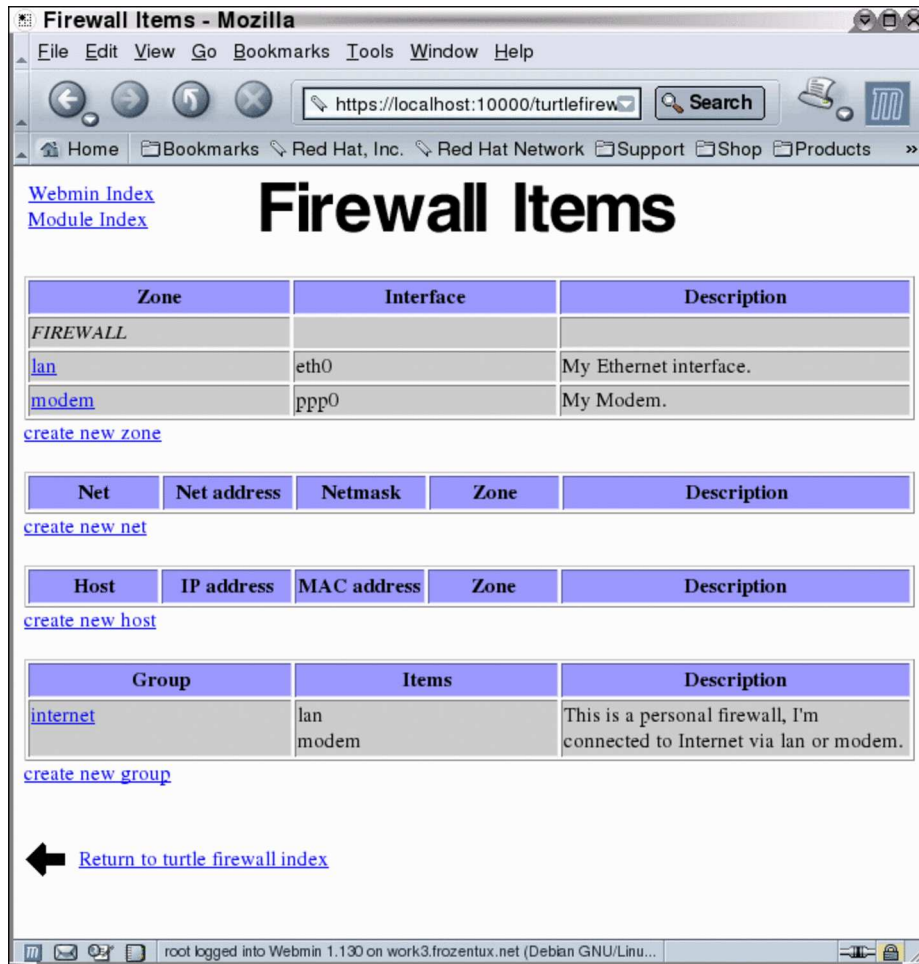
Firewall Items - Mozilla

File Edit View Go Bookmarks Tools Window Help

https://localhost:10000/turtlefirew

Search

Home Bookmarks Red Hat, Inc. Red Hat Network Support Shop Products »

Webmin Index
Module Index

Firewall Items

| Zone | Interface | Description |
|---|---|---|
| FIREWALL | | |
| lan | eth0 | My Ethernet interface. |
| modem | ppp0 | My Modem. |

create new zone

| Net | Net address | Netmask | Zone | Description |
|---|---|---|---|---|

create new net

| Host | IP address | MAC address | Zone | Description |
|---|---|---|---|---|

create new host

| Group | Items | Description |
|---|---|---|
| internet | lan modem | This is a personal firewall, I'm connected to Internet via lan or modem. |

create new group

Return to turtle firewall index

root logged into Webmin 1.130 on work3.frozentux.net (Debian GNU/Linu...